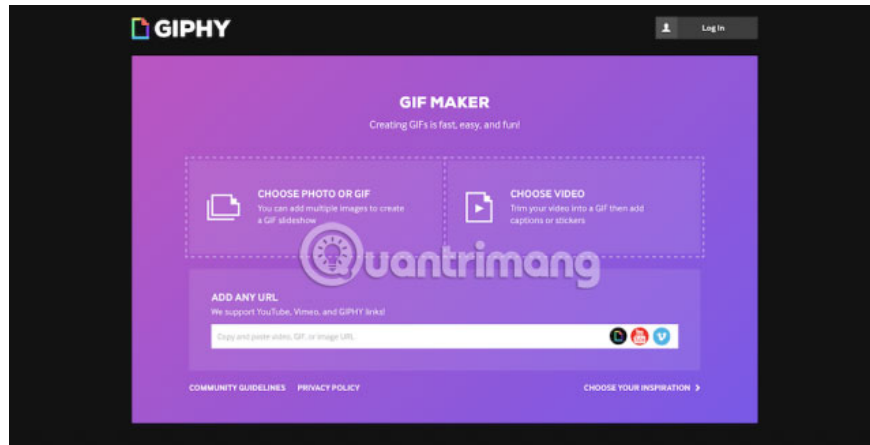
GIPHY

Log In

GIF MAKER

Creating GIFs is fast, easy, and fun!

CHOOSE PHOTO OR GIF
You can add multiple images to create a GIF slideshow

CHOOSE VIDEO
Trim your video into a GIF then add captions or stickers

Quantrimang

ADD ANY URL
We support YouTube, Vimeo, and GIPHY links!

Copy and paste video, GIF, or image URL

COMMUNITY GUIDELINES PRIVACY POLICY

CHOOSE YOUR INSPIRATION >